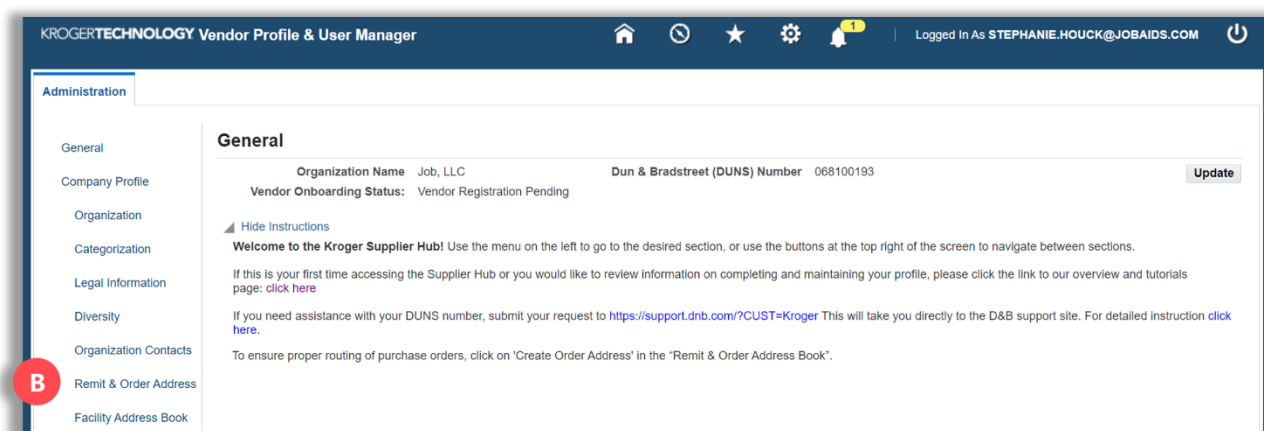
KROGERTECHNOLOGY Vendor Profile & User Manager

1

Logged In As STEPHANIE.HOUCK@JOBAIDS.COM

Administration

General

Company Profile

Organization

Categorization

Legal Information

Diversity

Organization Contacts

B

Remit & Order Address

Facility Address Book

General

Organization Name Job, LLC

Vendor Onboarding Status: Vendor Registration Pending

Dun & Bradstreet (DUNS) Number 068100193

Update

Hide Instructions

**Welcome to the Kroger Supplier Hub!** Use the menu on the left to go to the desired section, or use the buttons at the top right of the screen to navigate between sections.

If this is your first time accessing the Supplier Hub or you would like to review information on completing and maintaining your profile, please click the link to our overview and tutorials page: click here

If you need assistance with your DUNS number, submit your request to https://support.dnb.com/?CUST=Kroger This will take you directly to the D&B support site. For detailed instruction click here.

To ensure proper routing of purchase orders, click on 'Create Order Address' in the "Remit & Order Address Book".